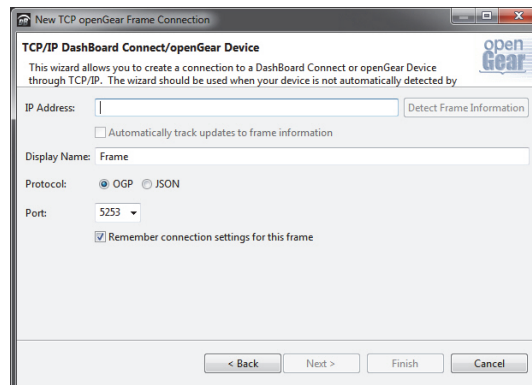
New TCP openGear Frame Connection

TCP/IP DashBoard Connect/openGear Device

This wizard allows you to create a connection to a DashBoard Connect or openGear Device through TCP/IP. The wizard should be used when your device is not automatically detected by

open Gear

IP Address:

Detect Frame Information

Automatically track updates to frame information

Display Name: Frame

Protocol: OGP JSON

Port: 5253

Remember connection settings for this frame

< Back

Next >

Finish

Cancel